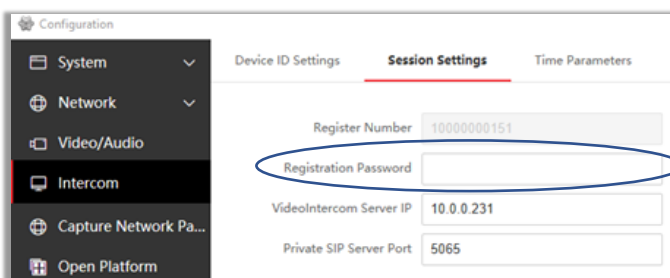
Configuration

System
Network
Video/Audio
Intercom
Capture Network Pa...
Open Platform

Device ID Settings
Session Settings
Time Parameters

Register Number 10000000151
Registration Password
VideoIntercom Server IP 10.0.0.231
Private SIP Server Port 5065